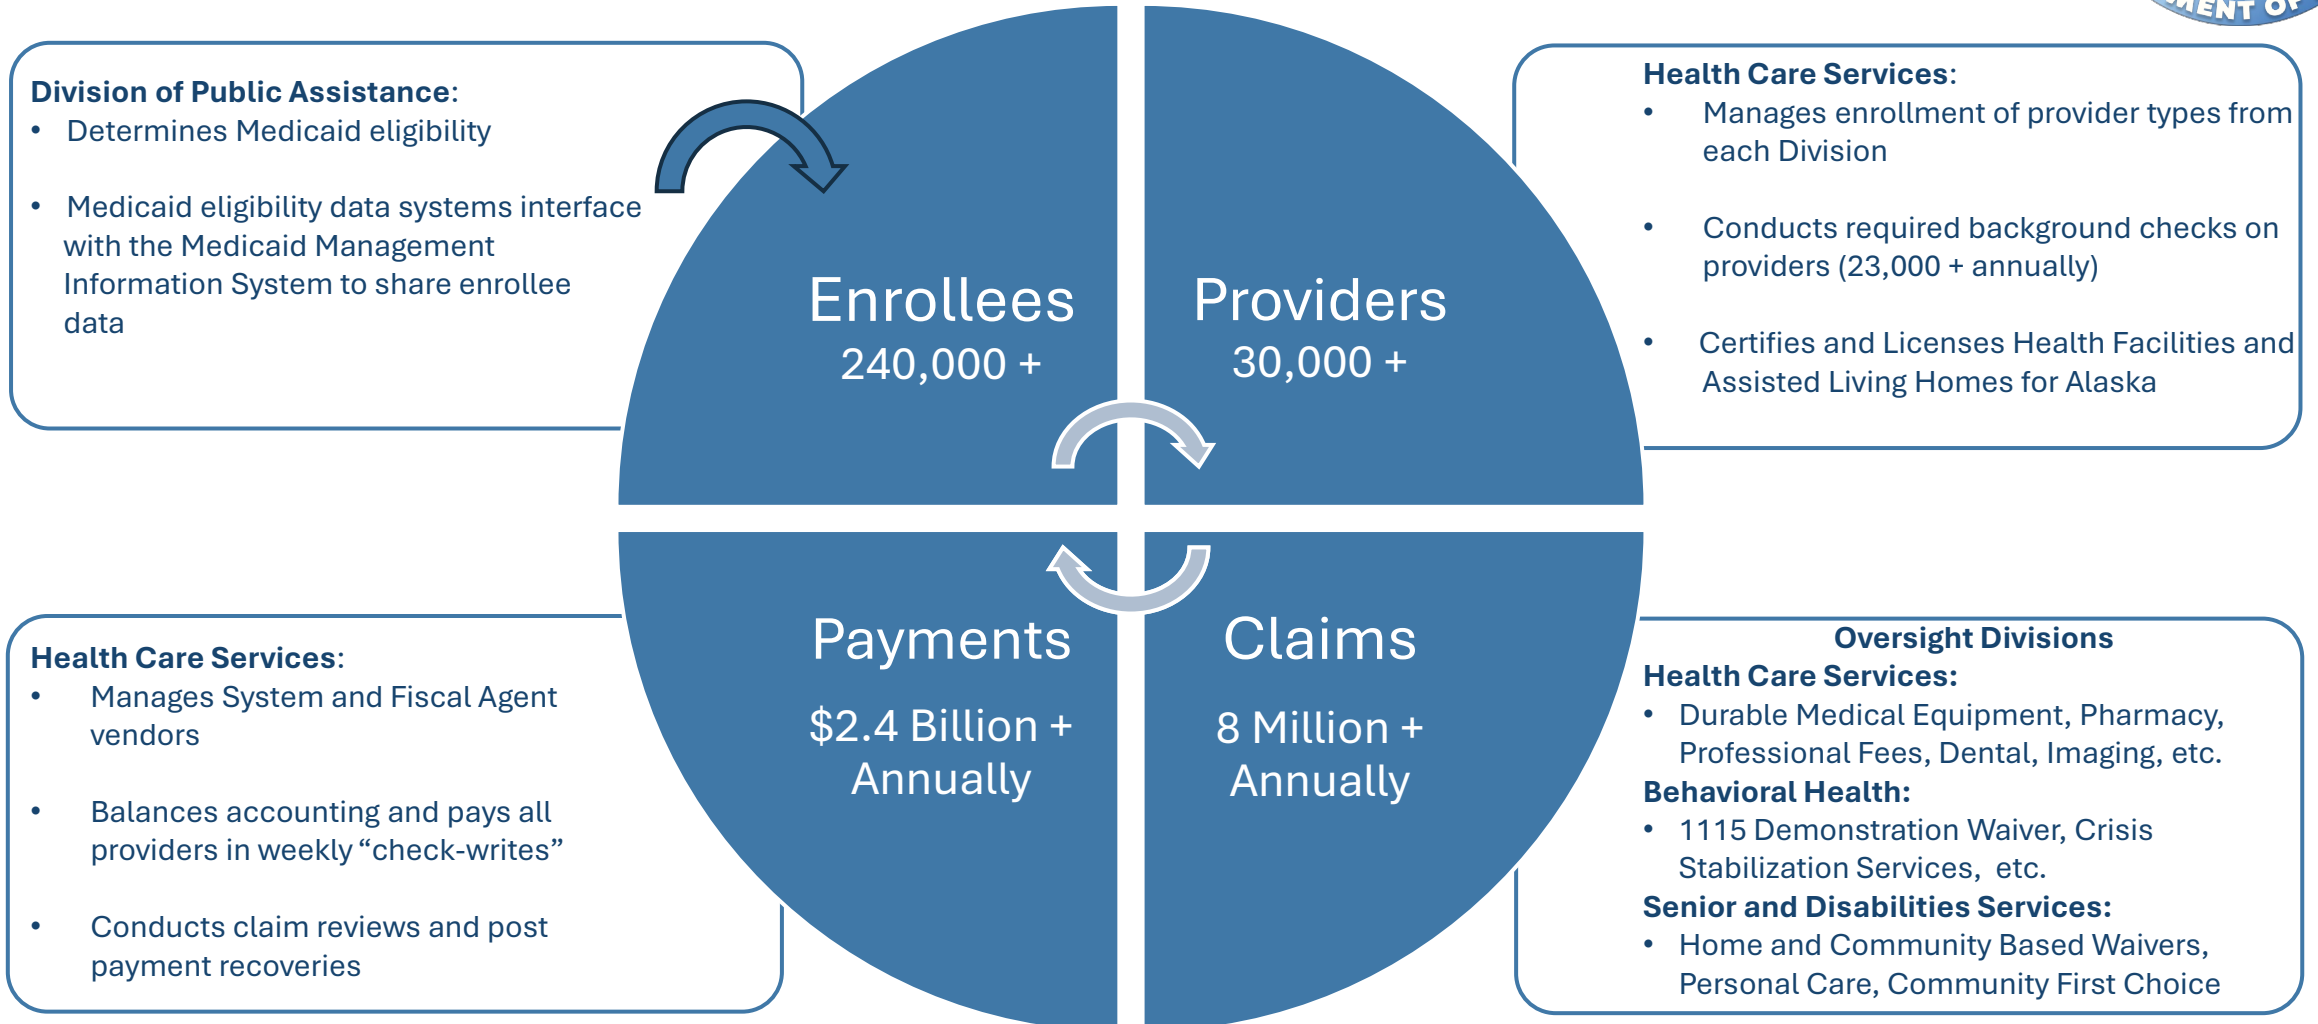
MENT OF

Division of Public Assistance:
- Determines Medicaid eligibility
- Medicaid eligibility data systems interface with the Medicaid Management Information System to share enrollee data

Enrollees
240,000 +

Providers
30,000 +

Health Care Services:
- Manages enrollment of provider types from each Division
- Conducts required background checks on providers (23,000 + annually)
- Certifies and Licenses Health Facilities and Assisted Living Homes for Alaska

Health Care Services:
- Manages System and Fiscal Agent vendors
- Balances accounting and pays all providers in weekly "check-writes"
- Conducts claim reviews and post payment recoveries

Payments
$2.4 Billion +
Annually

Claims
8 Million +
Annually

Oversight Divisions
Health Care Services:
- Durable Medical Equipment, Pharmacy, Professional Fees, Dental, Imaging, etc.
Behavioral Health:
- 1115 Demonstration Waiver, Crisis Stabilization Services, etc.
Senior and Disabilities Services:
- Home and Community Based Waivers, Personal Care, Community First Choice